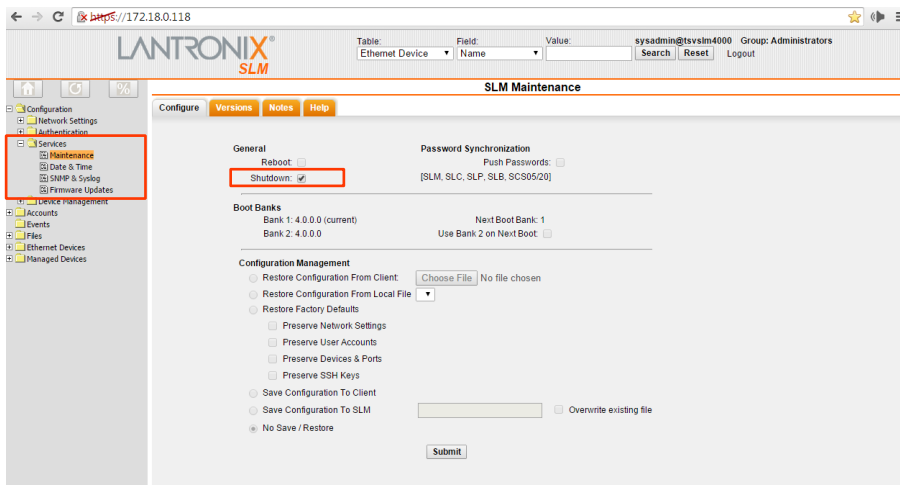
https://172.18.0.118

LANTRONIX® SLM

Table: Ethernet Device
Field: Name
Value:
Search Reset
sysadmin@tsvslm4000 Group: Administrators
Logout

Configuration
Network Settings
Authentication
Services
Maintenance
Date & Time
SNMP & Syslog
Firmware Updates
Device Management
Accounts
Events
Files
Ethernet Devices
Managed Devices

SLM Maintenance

Configure Versions Notes Help

General
Reboot:
Shutdown:

Password Synchronization
Push Passwords:
[SLM, SLC, SLP, SLB, SCS05/20]

Boot Banks
Bank 1: 4.0.0.0 (current)
Bank 2: 4.0.0.0
Next Boot Bank: 1
Use Bank 2 on Next Boot:

Configuration Management
Restore Configuration From Client: Choose File No file chosen
Restore Configuration From Local File
Restore Factory Defaults
Preserve Network Settings
Preserve User Accounts
Preserve Devices & Ports
Preserve SSH Keys
Save Configuration To Client
Save Configuration To SLM
Overwrite existing file
No Save / Restore

Submit